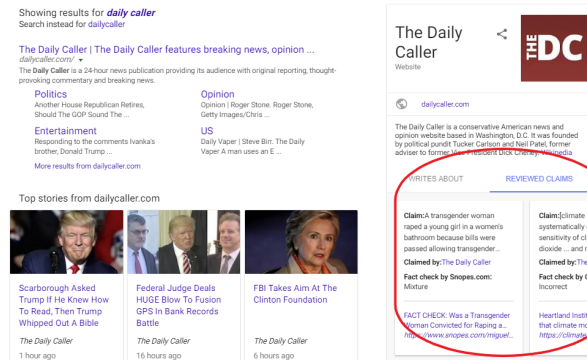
Showing results for *daily caller*
Search instead for dailycaller

The Daily Caller | The Daily Caller features breaking news, opinion ...
dailycaller.com/
The **Daily Caller** is a 24-hour news publication providing its audience with original reporting, thought-provoking commentary and breaking news.

Politics
Another House Republican Retires, Should The GOP Sound The ...

Opinion
Opinion | Roger Stone. Roger Stone, Getty Images/Chris ...

Entertainment
Responding to the comments Ivanka's brother, Donald Trump ...

US
Daily Vaper | Steve Birr. The Daily Vaper A man uses an E ...

More results from dailycaller.com »

Top stories from dailycaller.com

Scarborough Asked Trump If He Knew How To Read, Then Trump Whipped Out A Bible
*The Daily Caller*
1 hour ago

Federal Judge Deals HUGE Blow To Fusion GPS In Bank Records Battle
*The Daily Caller*
16 hours ago

FBI Takes Aim At The Clinton Foundation
*The Daily Caller*
6 hours ago

The Daily Caller
Website

THE DC

dailycaller.com

The Daily Caller is a conservative American news and opinion website based in Washington, D.C. It was founded by political pundit Tucker Carlson and Neil Patel, former adviser to former Vice President Dick Cheney. Wikipedia

WRITES ABOUT
REVIEWED CLAIMS

**Claim:** A transgender woman raped a young girl in a women's bathroom because bills were passed allowing transgender...
**Claimed by:** The Daily Caller
**Fact check by Snopes.com:**
Mixture
FACT CHECK: Was a Transgender Woman Convicted for Raping a...
http://www.snopes.com/miguel...

**Claim:** [climate ... systematically ... sensitivity of cl... dioxide ... and
**Claimed by:** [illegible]
**Fact check by** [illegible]
Incorrect
Heartland Insti... that climate mo...
https://climate...